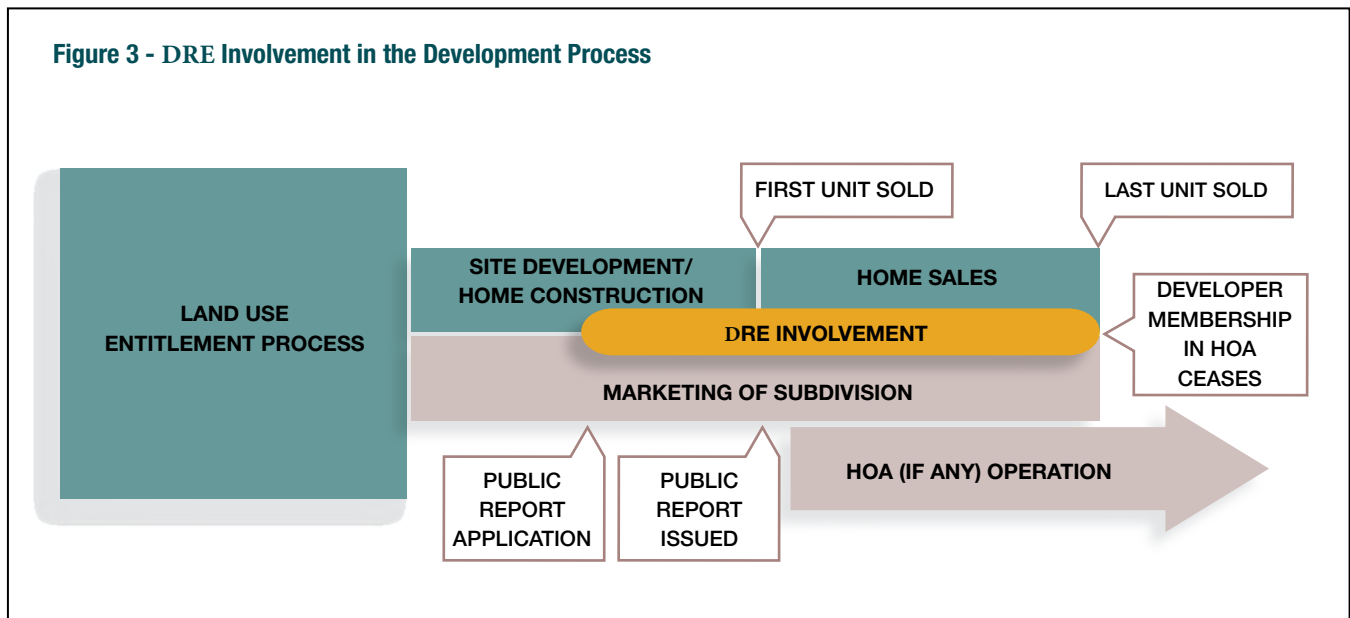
Figure 3 - DRE Involvement in the Development Process

LAND USE ENTITLEMENT PROCESS

FIRST UNIT SOLD

LAST UNIT SOLD

SITE DEVELOPMENT/ HOME CONSTRUCTION

HOME SALES

DRE INVOLVEMENT

DEVELOPER MEMBERSHIP IN HOA CEASES

MARKETING OF SUBDIVISION

PUBLIC REPORT APPLICATION

PUBLIC REPORT ISSUED

HOA (IF ANY) OPERATION